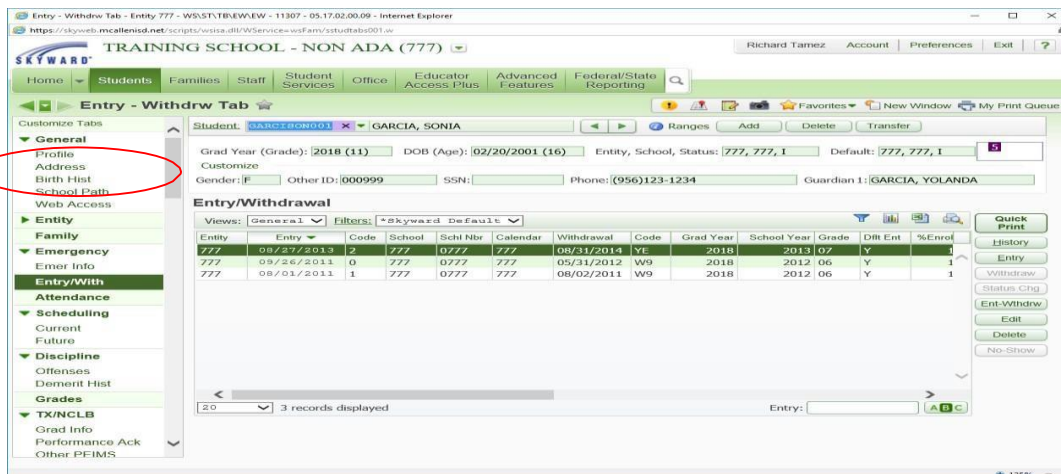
Entry - Withdrw Tab - Entity 777 - WS\ST\TB\EW\EW - 11307 - 05.17.02.00.09 - Internet Explorer

https://skyweb.mcallenisd.net/scripts/wsisa.dll/WService=wsFam/sstudtabs001.w

SKYWARD

TRAINING SCHOOL - NON ADA (777)

Richard Tamez | Account | Preferences | Exit | ?

Home | Students | Families | Staff | Student Services | Office | Educator Access Plus | Advanced Features | Federal/State Reporting

Entry - Withdrw Tab

Favorites | New Window | My Print Queue

Customize Tabs

General
Profile
Address
Birth Hist
School Path
Web Access
Entity
Family
Emergency
Emer Info
Entry/With
Attendance
Scheduling
Current
Future
Discipline
Offenses
Demerit Hist
Grades
TX/NCLB
Grad Info
Performance Ack
Other PEIMS

Student GARCISON001 GARCIA, SONIA | Ranges | Add | Delete | Transfer

Grad Year (Grade): 2018 (11) DOB (Age): 02/20/2001 (16) Entity, School, Status: 777, 777, I Default: 777, 777, I 5

Customize

Gender: F Other ID: 000999 SSN: Phone: (956)123-1234 Guardian 1: GARCIA, YOLANDA

Entry/Withdrawal

Views: General Filters: *Skyward Default

| Entity | Entry | Code | School | Schl Nbr | Calendar | Withdrawal | Code | Grad Year | School Year | Grade | Dflt Ent | %Enrol |
|---|---|---|---|---|---|---|---|---|---|---|---|---|
| 777 | 08/27/2013 | 2 | 777 | 0777 | 777 | 08/31/2014 | YE | 2018 | 2013 | 07 | Y | 1 |
| 777 | 09/26/2011 | 0 | 777 | 0777 | 777 | 05/31/2012 | W9 | 2018 | 2012 | 06 | Y | 1 |
| 777 | 08/01/2011 | 1 | 777 | 0777 | 777 | 08/02/2011 | W9 | 2018 | 2012 | 06 | Y | 1 |

20 3 records displayed Entry: ABC

Quick Print
History
Entry
Withdraw
Status Chg
Ent-Wthdrw
Edit
Delete
No-Show